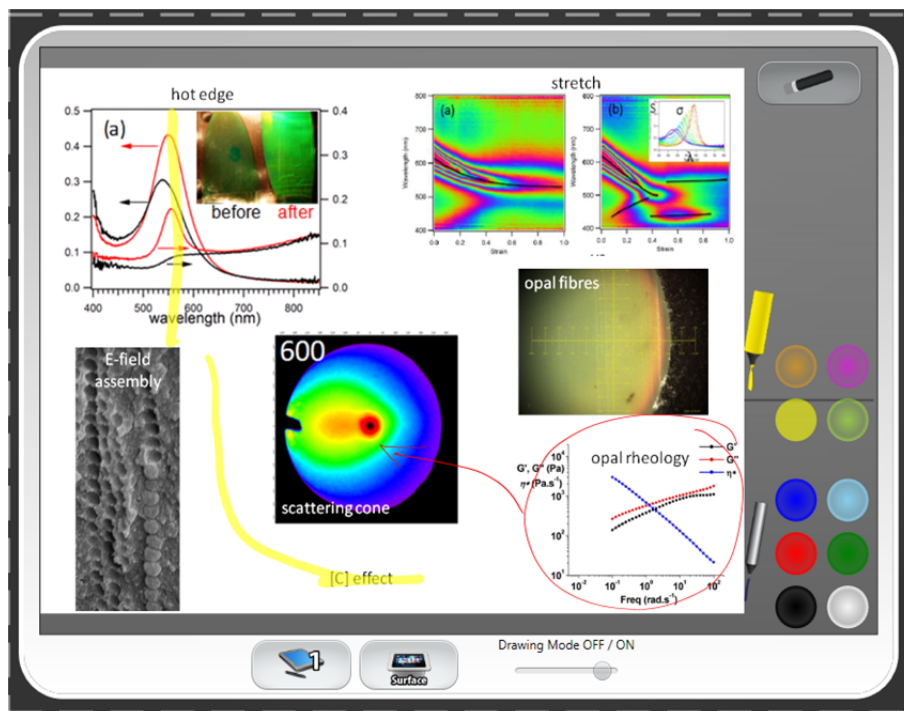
hot edge

0.5
0.4
0.3
0.2
0.1
0.0
(a)
before
after
0.4
0.3
0.2
0.1
0.0
400
500
600
700
800
wavelength (nm)

stretch
(a)
(b)
S
σ
λ
Strain
Wavelength (nm)

opal fibres

E-field assembly

600

scattering cone

G', G'' (Pa)
η* (Pa.s⁻¹)
opal rheology
G'
G''
η*
$10^4$
$10^3$
$10^2$
$10^1$
$10^{-2}$
$10^{-1}$
$10^0$
$10^1$
$10^2$
Freq (rad.s⁻¹)

[C] effect

1
Surface
Drawing Mode OFF / ON